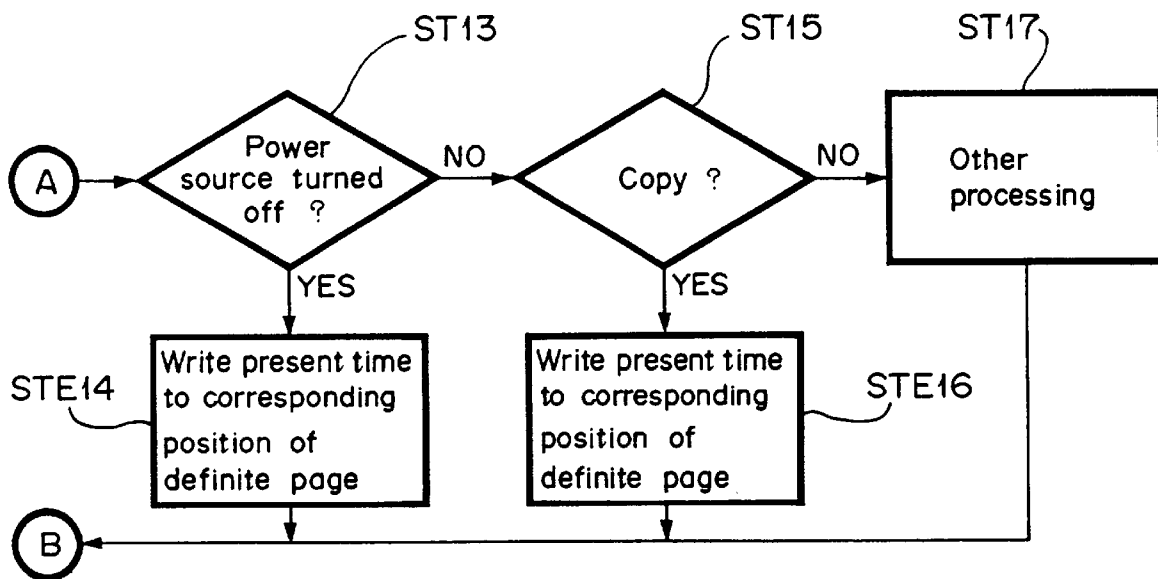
ST13

ST15

ST17

A

Power source turned off ?

NO

Copy ?

NO

Other processing

YES

YES

Write present time to corresponding position of definite page

STE14

Write present time to corresponding position of definite page

STE16

B